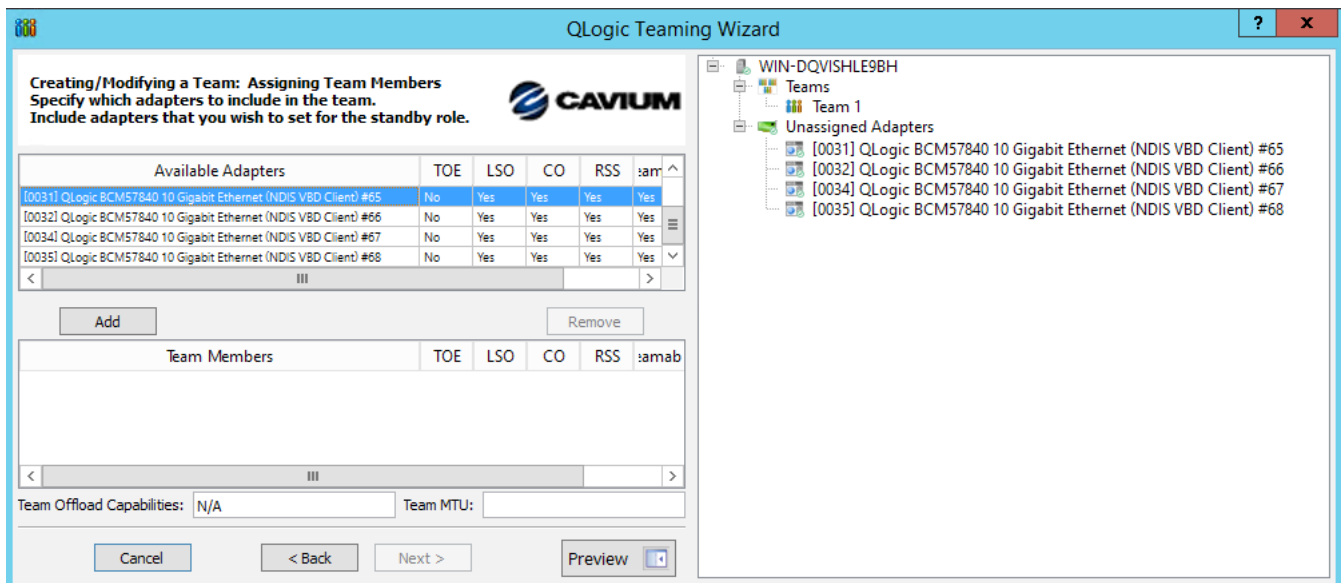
QLogic Teaming Wizard

?

x

Creating/Modifying a Team: Assigning Team Members
Specify which adapters to include in the team.
Include adapters that you wish to set for the standby role.

CAVIUM

| Available Adapters | TOE | LSO | CO | RSS | :am |
|---|---|---|---|---|---|
| [0031] QLogic BCM57840 10 Gigabit Ethernet (NDIS VBD Client) #65 | No | Yes | Yes | Yes | Yes |
| [0032] QLogic BCM57840 10 Gigabit Ethernet (NDIS VBD Client) #66 | No | Yes | Yes | Yes | Yes |
| [0034] QLogic BCM57840 10 Gigabit Ethernet (NDIS VBD Client) #67 | No | Yes | Yes | Yes | Yes |
| [0035] QLogic BCM57840 10 Gigabit Ethernet (NDIS VBD Client) #68 | No | Yes | Yes | Yes | Yes |

Add

Remove

| Team Members | TOE | LSO | CO | RSS | :amab |
|---|---|---|---|---|---|

Team Offload Capabilities: N/A

Team MTU:

Cancel

< Back

Next >

Preview

WIN-DQVISHLE9BH
Teams
Team 1
Unassigned Adapters
[0031] QLogic BCM57840 10 Gigabit Ethernet (NDIS VBD Client) #65
[0032] QLogic BCM57840 10 Gigabit Ethernet (NDIS VBD Client) #66
[0034] QLogic BCM57840 10 Gigabit Ethernet (NDIS VBD Client) #67
[0035] QLogic BCM57840 10 Gigabit Ethernet (NDIS VBD Client) #68